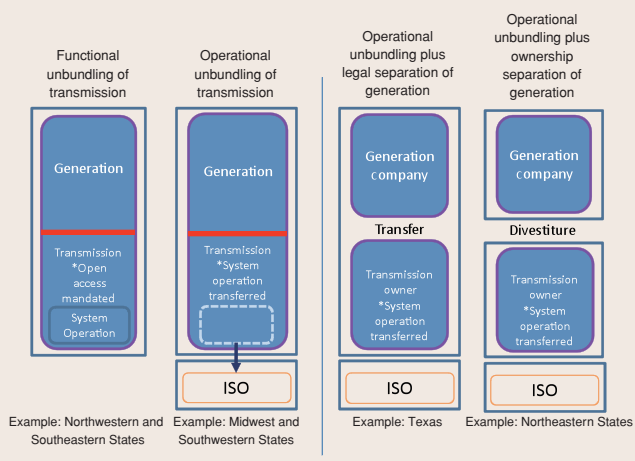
Functional unbundling of transmission

Generation

Transmission *Open access mandated

System Operation

Example: Northwestern and Southeastern States

Operational unbundling of transmission

Generation

Transmission *System operation transferred

ISO

Example: Midwest and Southwestern States

Operational unbundling plus legal separation of generation

Generation company

Transfer

Transmission owner *System operation transferred

ISO

Example: Texas

Operational unbundling plus ownership separation of generation

Generation company

Divestiture

Transmission owner *System operation transferred

ISO

Example: Northeastern States